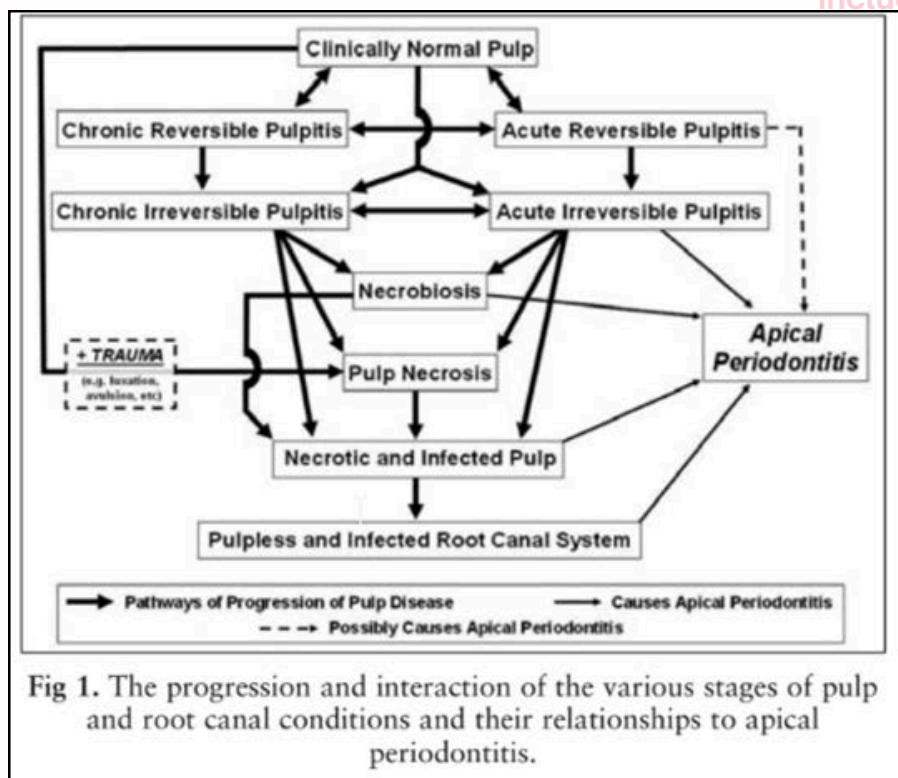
Clinically Normal Pulp

Chronic Reversible Pulpitis

Acute Reversible Pulpitis

Chronic Irreversible Pulpitis

Acute Irreversible Pulpitis

Necrobiosis

Apical Periodontitis

+ TRAUMA
(e.g. luxation, avulsion, etc)

Pulp Necrosis

Necrotic and Infected Pulp

Pulpless and Infected Root Canal System

Pathways of Progression of Pulp Disease
Causes Apical Periodontitis
Possibly Causes Apical Periodontitis

Fig 1. The progression and interaction of the various stages of pulp and root canal conditions and their relationships to apical periodontitis.